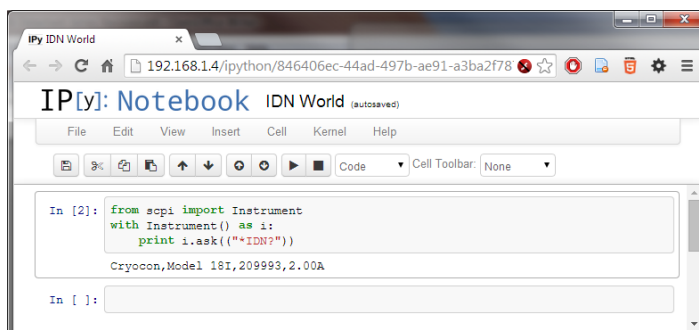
IPy IDN World ×

192.168.1.4/ipython/846406ec-44ad-497b-ae91-a3ba2f78

IP[y]: Notebook IDN World (autosaved)

File Edit View Insert Cell Kernel Help

Code Cell Toolbar: None

In [2]: from scpi import Instrument
with Instrument() as i:
    print i.ask(("*IDN?"))

Cryocon,Model 18I,209993,2.00A

In [ ]: